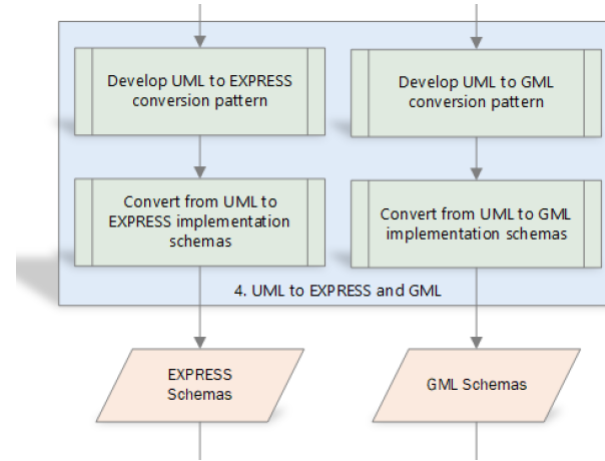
Develop UML to EXPRESS conversion pattern

Develop UML to GML conversion pattern

Convert from UML to EXPRESS implementation schemas

Convert from UML to GML implementation schemas

4. UML to EXPRESS and GML

EXPRESS Schemas

GML Schemas